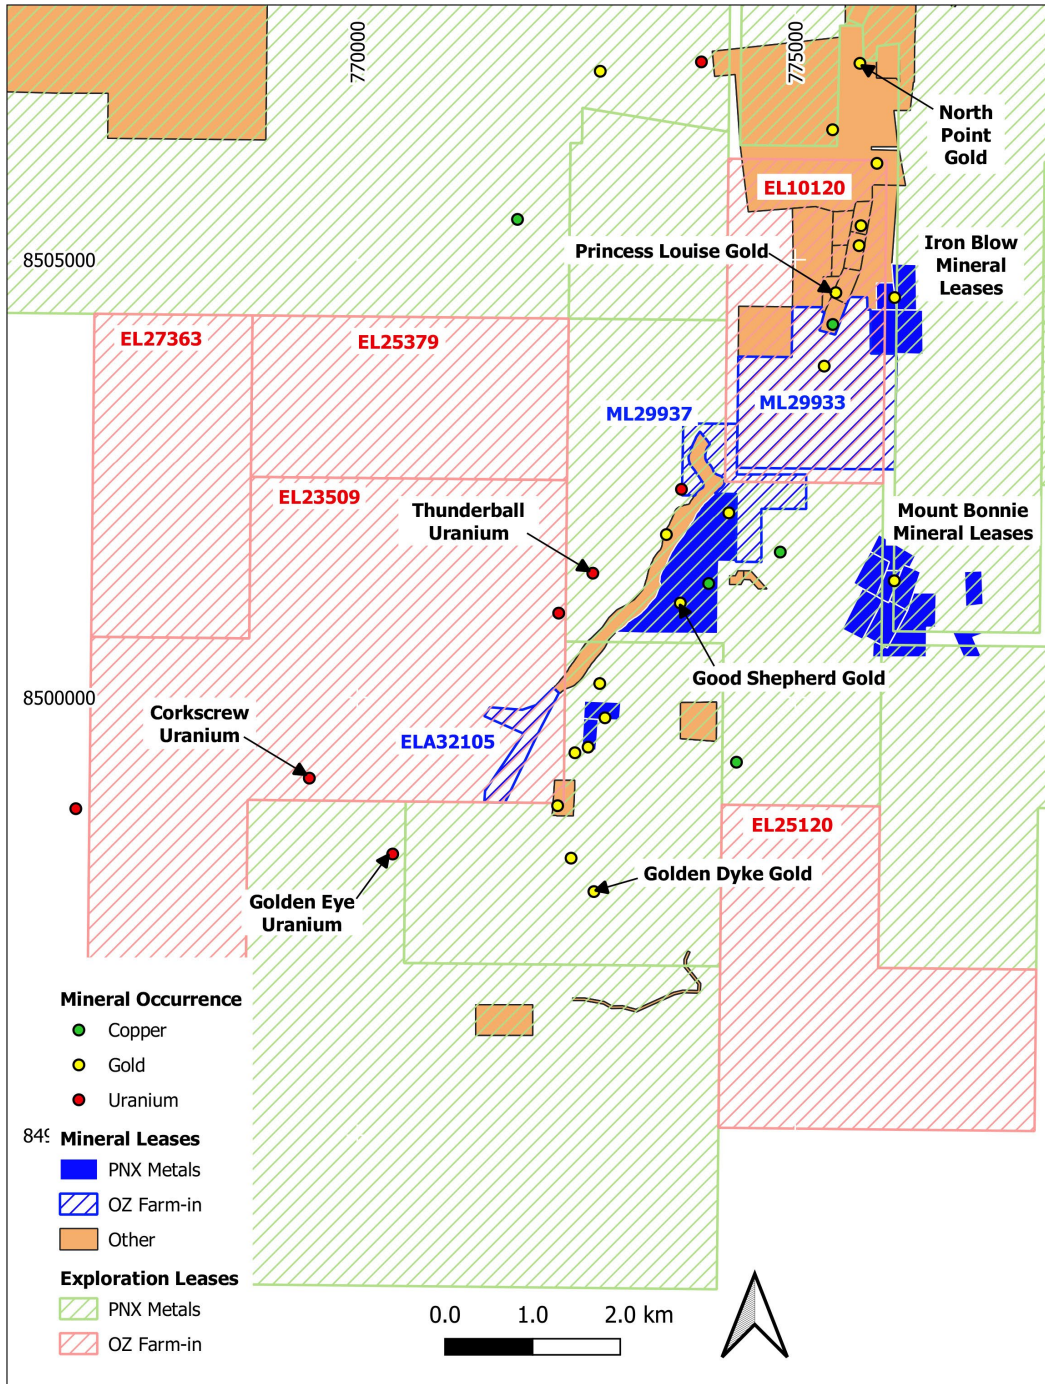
770000
775000
North Point Gold
EL10120
8505000
Princess Louise Gold
Iron Blow Mineral Leases
EL27363
EL25379
ML29937
ML29933
EL23509
Thunderball Uranium
Mount Bonnie Mineral Leases
Good Shepherd Gold
8500000
Corkscrew Uranium
ELA32105
EL25120
Golden Dyke Gold
Golden Eye Uranium
Mineral Occurrence
Copper
Gold
Uranium
849
Mineral Leases
PNX Metals
OZ Farm-in
Other
Exploration Leases
PNX Metals
OZ Farm-in
0.0 1.0 2.0 km